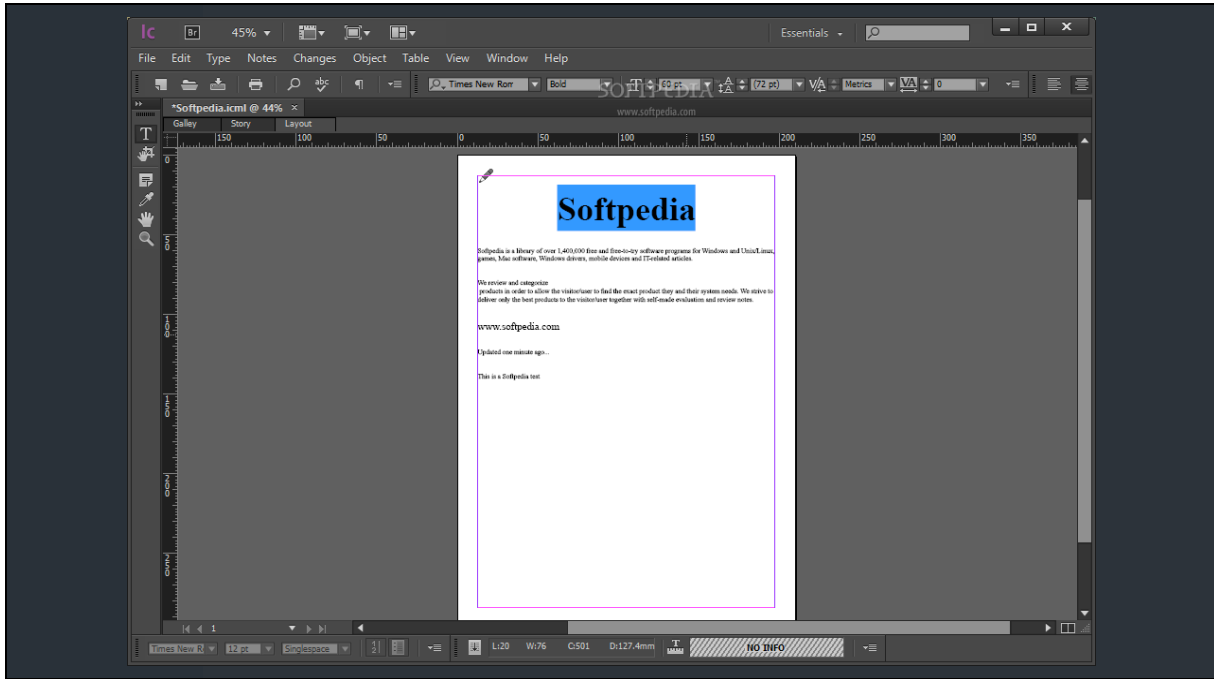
Ic Br 45% Essentials

File Edit Type Notes Changes Object Table View Window Help

Times New Rom Bold 60 pt (72 pt) Metrics 0

SOFTPEDIA
www.softpedia.com

*Softpedia.icml @ 44% ×

Galley Story Layout

150 100 50 0 50 100 150 200 250 300 350

Softpedia

Softpedia is a library of over 1,400,000 free and free-to-try software programs for Windows and Unix/Linux, games, Mac software, Windows drivers, mobile devices and IT-related articles.

We review and categorize
products in order to allow the visitor/user to find the exact product they and their system needs. We strive to deliver only the best products to the visitor/user together with self-made evaluation and review notes.

www.softpedia.com

Updated one minute ago...

This is a Softpedia test

1

Times New R 12 pt Singlespace L:20 W:76 C:501 D:127.4mm NO INFO